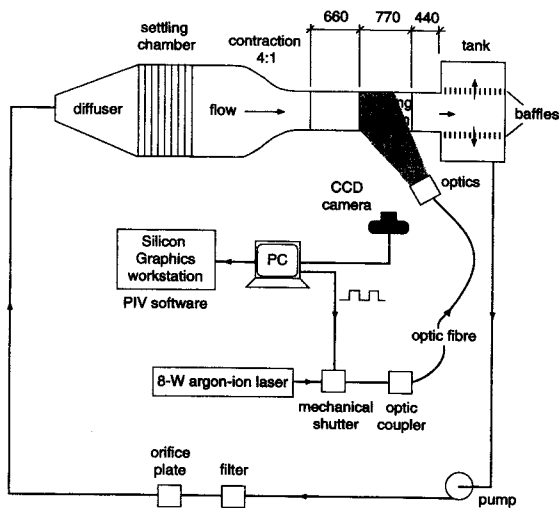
settling chamber

contraction 4:1

660

770

440

tank

diffuser

flow

baffles

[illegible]

optics

CCD camera

Silicon Graphics workstation

PC

PIV software

optic fibre

8-W argon-ion laser

mechanical shutter

optic coupler

orifice plate

filter

pump